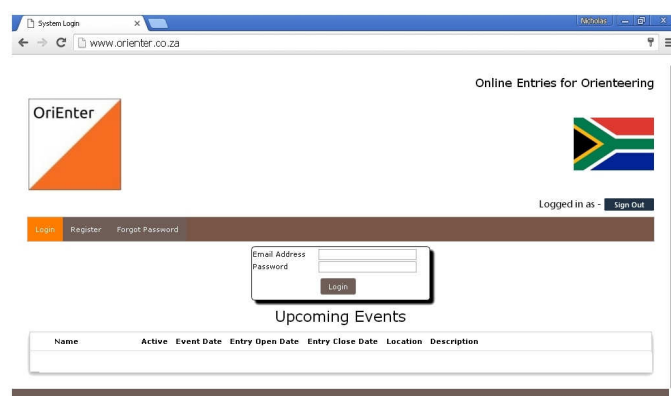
System Login ×

Nicholas

www.orienter.co.za

Online Entries for Orienteering

OriEnter

Logged in as - Sign Out

Login Register Forgot Password

Email Address
Password
Login

Upcoming Events

| Name | Active | Event Date | Entry Open Date | Entry Close Date | Location | Description |
|---|---|---|---|---|---|---|